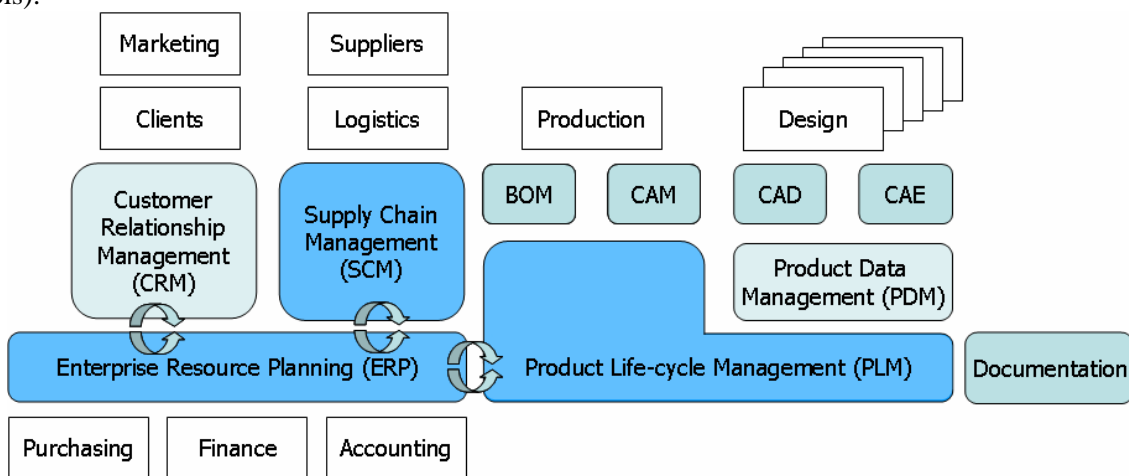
Marketing

Suppliers

Clients

Logistics

Production

Design

Customer Relationship Management (CRM)

Supply Chain Management (SCM)

BOM

CAM

CAD

CAE

Product Data Management (PDM)

Enterprise Resource Planning (ERP)

Product Life-cycle Management (PLM)

Documentation

Purchasing

Finance

Accounting